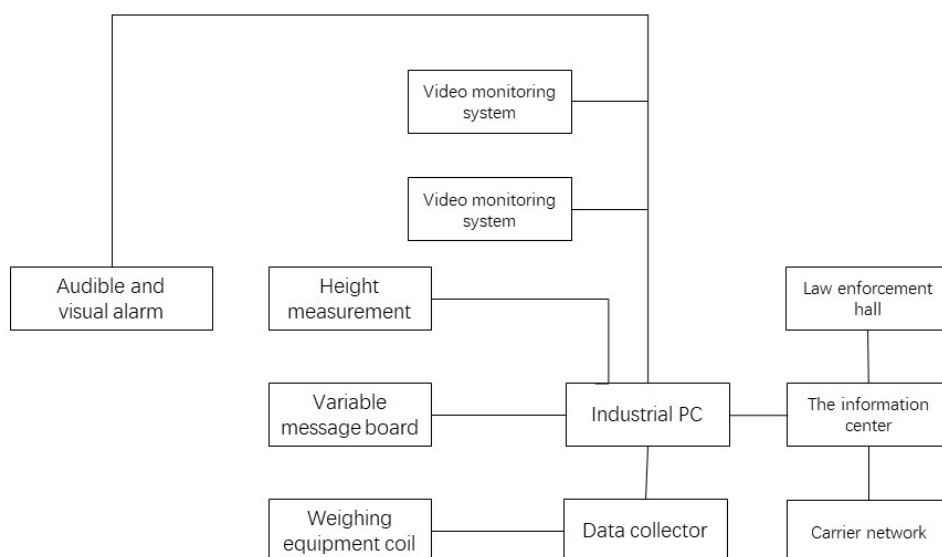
Video monitoring system

Video monitoring system

Audible and visual alarm

Height measurement

Law enforcement hall

Variable message board

Industrial PC

The information center

Weighing equipment coil

Data collector

Carrier network